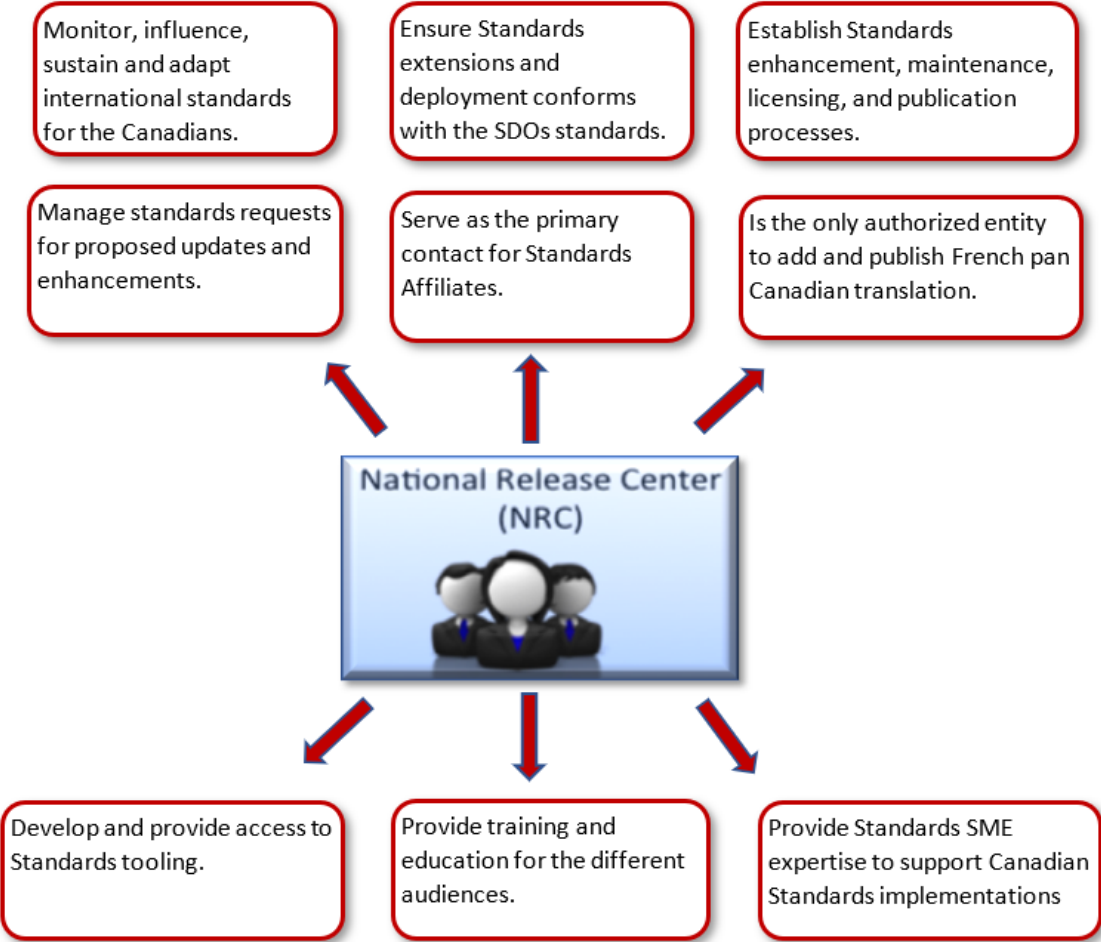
Monitor, influence, sustain and adapt international standards for the Canadians.

Ensure Standards extensions and deployment conforms with the SDOs standards.

Establish Standards enhancement, maintenance, licensing, and publication processes.

Manage standards requests for proposed updates and enhancements.

Serve as the primary contact for Standards Affiliates.

Is the only authorized entity to add and publish French pan Canadian translation.

National Release Center (NRC)

Develop and provide access to Standards tooling.

Provide training and education for the different audiences.

Provide Standards SME expertise to support Canadian Standards implementations